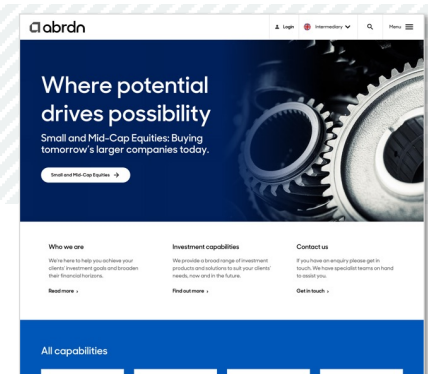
abrdn

Login Intermediary Menu

Where potential drives possibility

Small and Mid-Cap Equities: Buying tomorrow's larger companies today.

Small and Mid-Cap Equities →

Who we are

We're here to help you achieve your clients' investment goals and broaden their financial horizons.

Read more ›

Investment capabilities

We provide a broad range of investment products and solutions to suit your clients' needs, now and in the future.

Find out more ›

Contact us

If you have an enquiry please get in touch. We have specialist teams on hand to assist you.

Get in touch ›

All capabilities